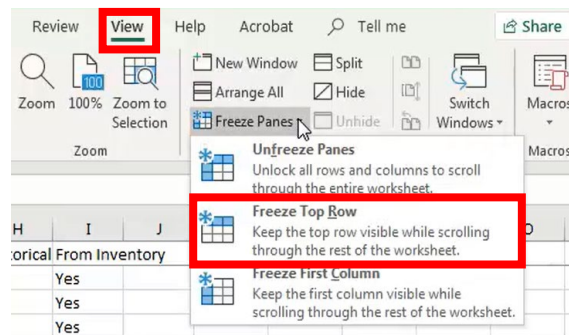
Review View Help Acrobat Tell me Share

Zoom 100% Zoom to Selection
Zoom

New Window Split
Arrange All Hide
Freeze Panes Unhide

Switch Windows
Macros
Macros

Unfreeze Panes
Unlock all rows and columns to scroll through the entire worksheet.

Freeze Top Row
Keep the top row visible while scrolling through the rest of the worksheet.

Freeze First Column
Keep the first column visible while scrolling through the rest of the worksheet.

| H | I | J |
|---|---|---|
| torical | From Inventory | |
| | Yes | |
| | Yes | |
| | Yes | |

O